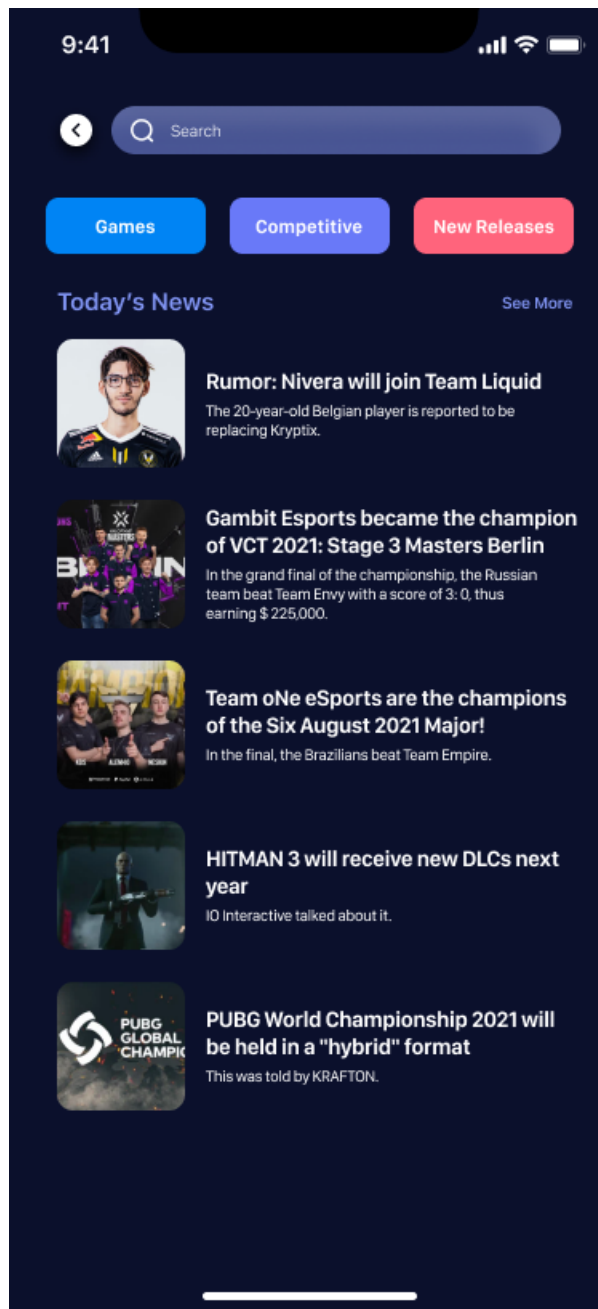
9:41

Search

Games

Competitive

New Releases

Today's News

See More

Rumor: Nivera will join Team Liquid

The 20-year-old Belgian player is reported to be replacing Kryptix.

Gambit Esports became the champion of VCT 2021: Stage 3 Masters Berlin

In the grand final of the championship, the Russian team beat Team Envy with a score of 3: 0, thus earning $ 225,000.

Team oNe eSports are the champions of the Six August 2021 Major!

In the final, the Brazilians beat Team Empire.

HITMAN 3 will receive new DLCs next year

IO Interactive talked about it.

PUBG
GLOBAL
CHAMPIO

PUBG World Championship 2021 will be held in a "hybrid" format

This was told by KRAFTON.